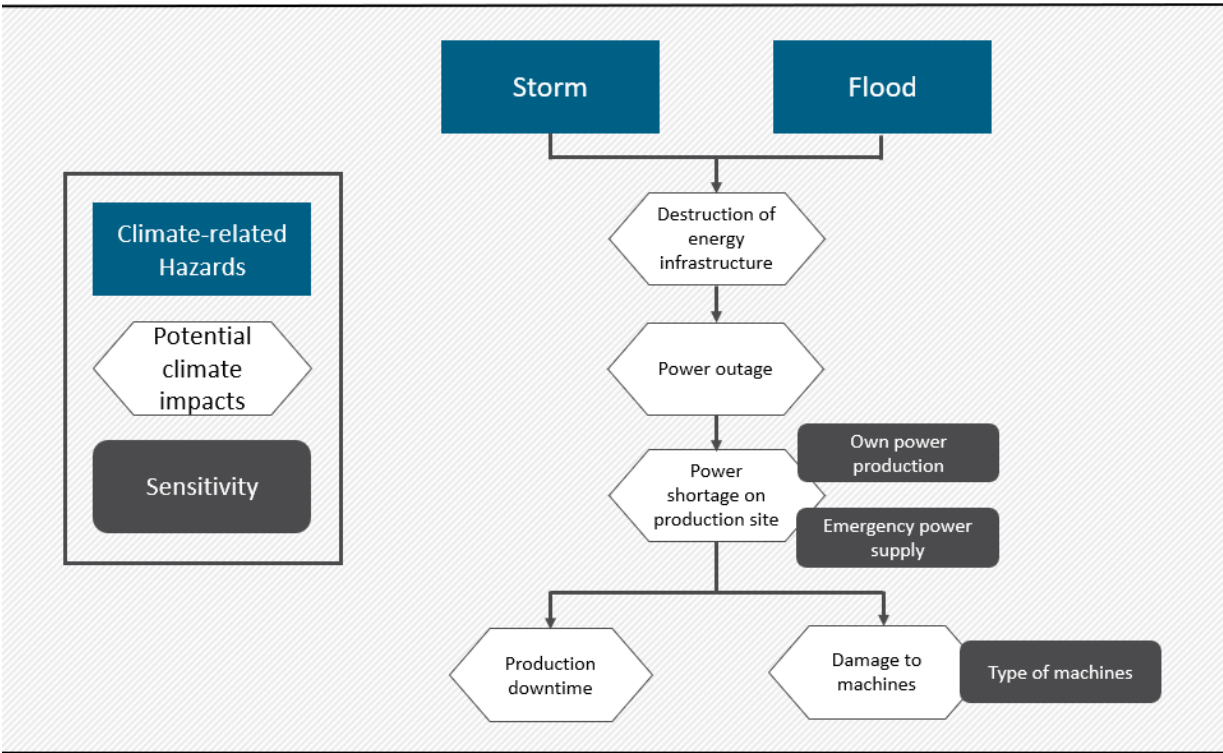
Climate-related Hazards

Potential climate impacts

Sensitivity

Storm

Flood

Destruction of energy infrastructure

Power outage

Power shortage on production site

Own power production

Emergency power supply

Production downtime

Damage to machines

Type of machines